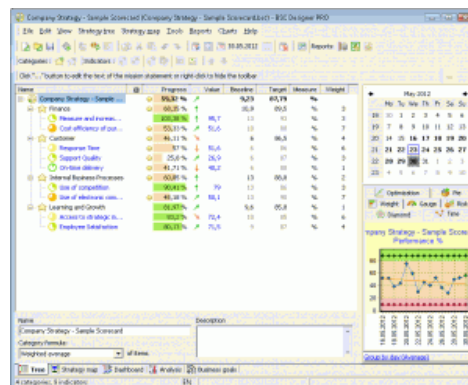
Company Strategy - Sample Scorecard (Company Strategy - Sample Scorecard.bsc) - BSC Designer PRO

File Edit View Strategy tree Strategy map Tools Reports Charts Help

30.05.2012 Reports:

Categories: 4 Indicators: 8

Click "..." button to edit the text of the mission statement or right-click to hide the toolbar

| Name | | Progress | Value | Baseline | Target | Measure | Weight |
|---|---|---|---|---|---|---|---|
| Company Strategy - Sample ... | | 55,97 % | | 9,23 | 87,79 | % | 1 |
| Finance | | 68,25 % | | 10,99 | 89,5 | % | 3 |
| Measure and increas... | | 100,00 % | 95,7 | 13 | 93 | % | 2 |
| Cost efficiency of pur... | | 53,31 % | 51,6 | 15 | 85 | % | 1 |
| Customer | | 46,11 % | | 8 | 86,5 | % | 4 |
| Response time | | 57 % | 51,6 | 16 | 89 | % | 2 |
| Support Quality | | 25,6 % | 25,9 | 5 | 87 | % | 3 |
| On-time delivery | | 41,71 % | 48,2 | 13 | 89 | % | 2 |
| Internal Business Processes | | 63,8 % | | 13 | 88,8 | % | 2 |
| Use of competition | | 90,41 % | 79 | 13 | 86 | % | 3 |
| Use of electronic com... | | 48,18 % | 48,1 | 13 | 93 | % | 2 |
| Learning and Growth | | 61,97 % | | 13 | 88,8 | % | 2 |
| Access to strategic in... | | 68,2 % | 72,4 | 13 | 85 | % | 2 |
| Employee Satisfaction | | 80,15 % | 80,8 | 13 | 93 | % | 3 |

May 2012
Mo Tu We Th Fr Sa Su
30 1 2 3 4 5 6
7 8 9 10 11 12 13
14 15 16 17 18 19 20
21 22 23 24 25 26 27
28 29 30 31 1 2 3
4 5 6 7 8 9 10

Optimization Pie
Weight Gauge Risk
Diamond Time

mpany Strategy - Sample Score
Performance %

Group by day (Average)

Name
Company Strategy - Sample Scorecard
Category formula:
Weighted average of items

Description

Tree Strategy map Dashboard Analysis Business goals

4 categories; 8 indicators; EN